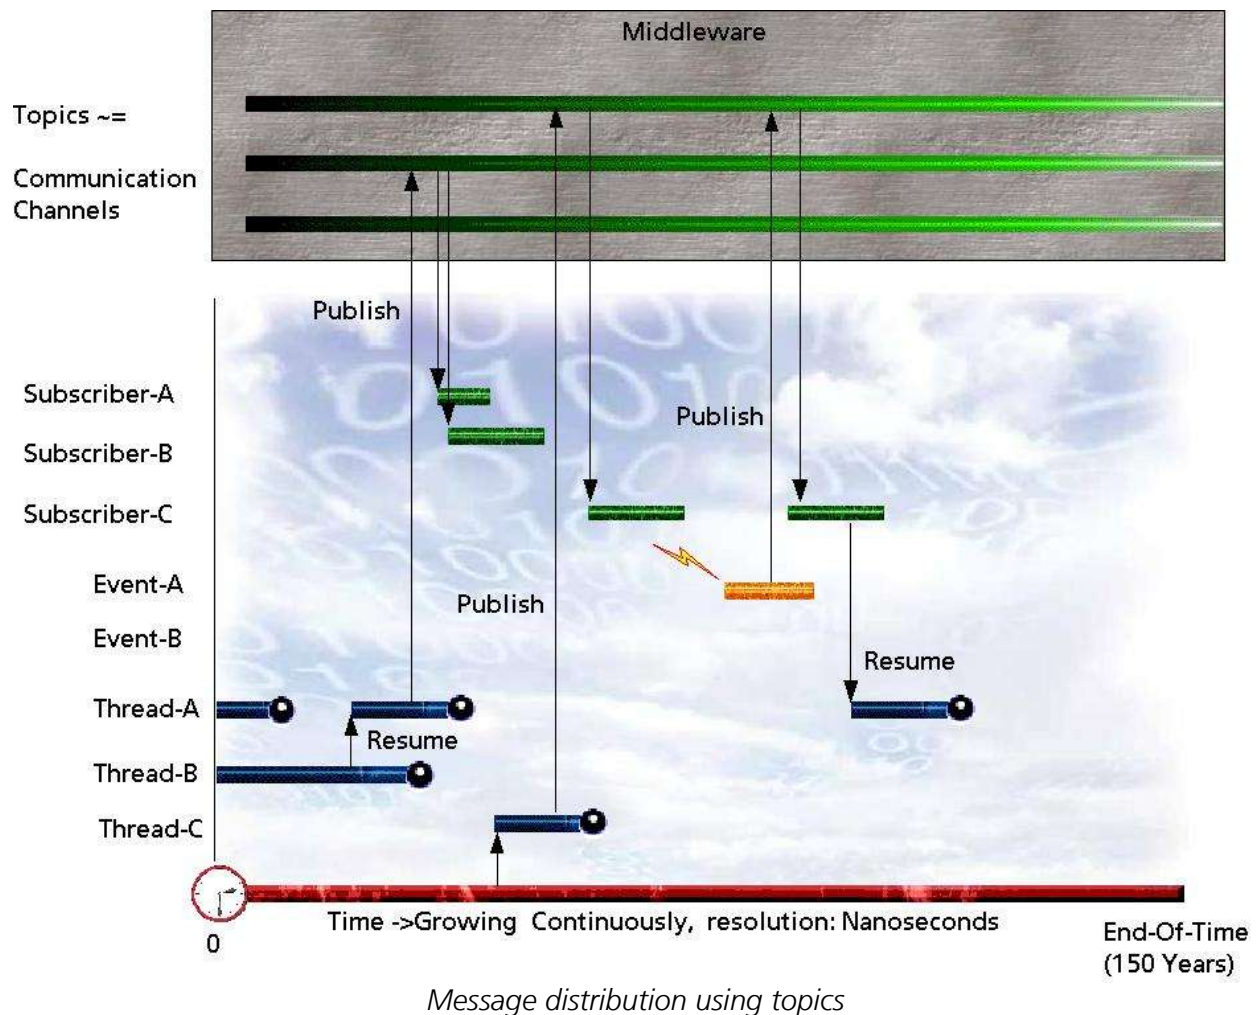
Middleware

Topics ~=

Communication Channels

Publish

Subscriber-A

Subscriber-B

Subscriber-C

Publish

Event-A

Publish

Event-B

Resume

Thread-A

Resume

Thread-B

Thread-C

Time ->Growing Continuously, resolution: Nanoseconds

0

End-Of-Time (150 Years)

Message distribution using topics